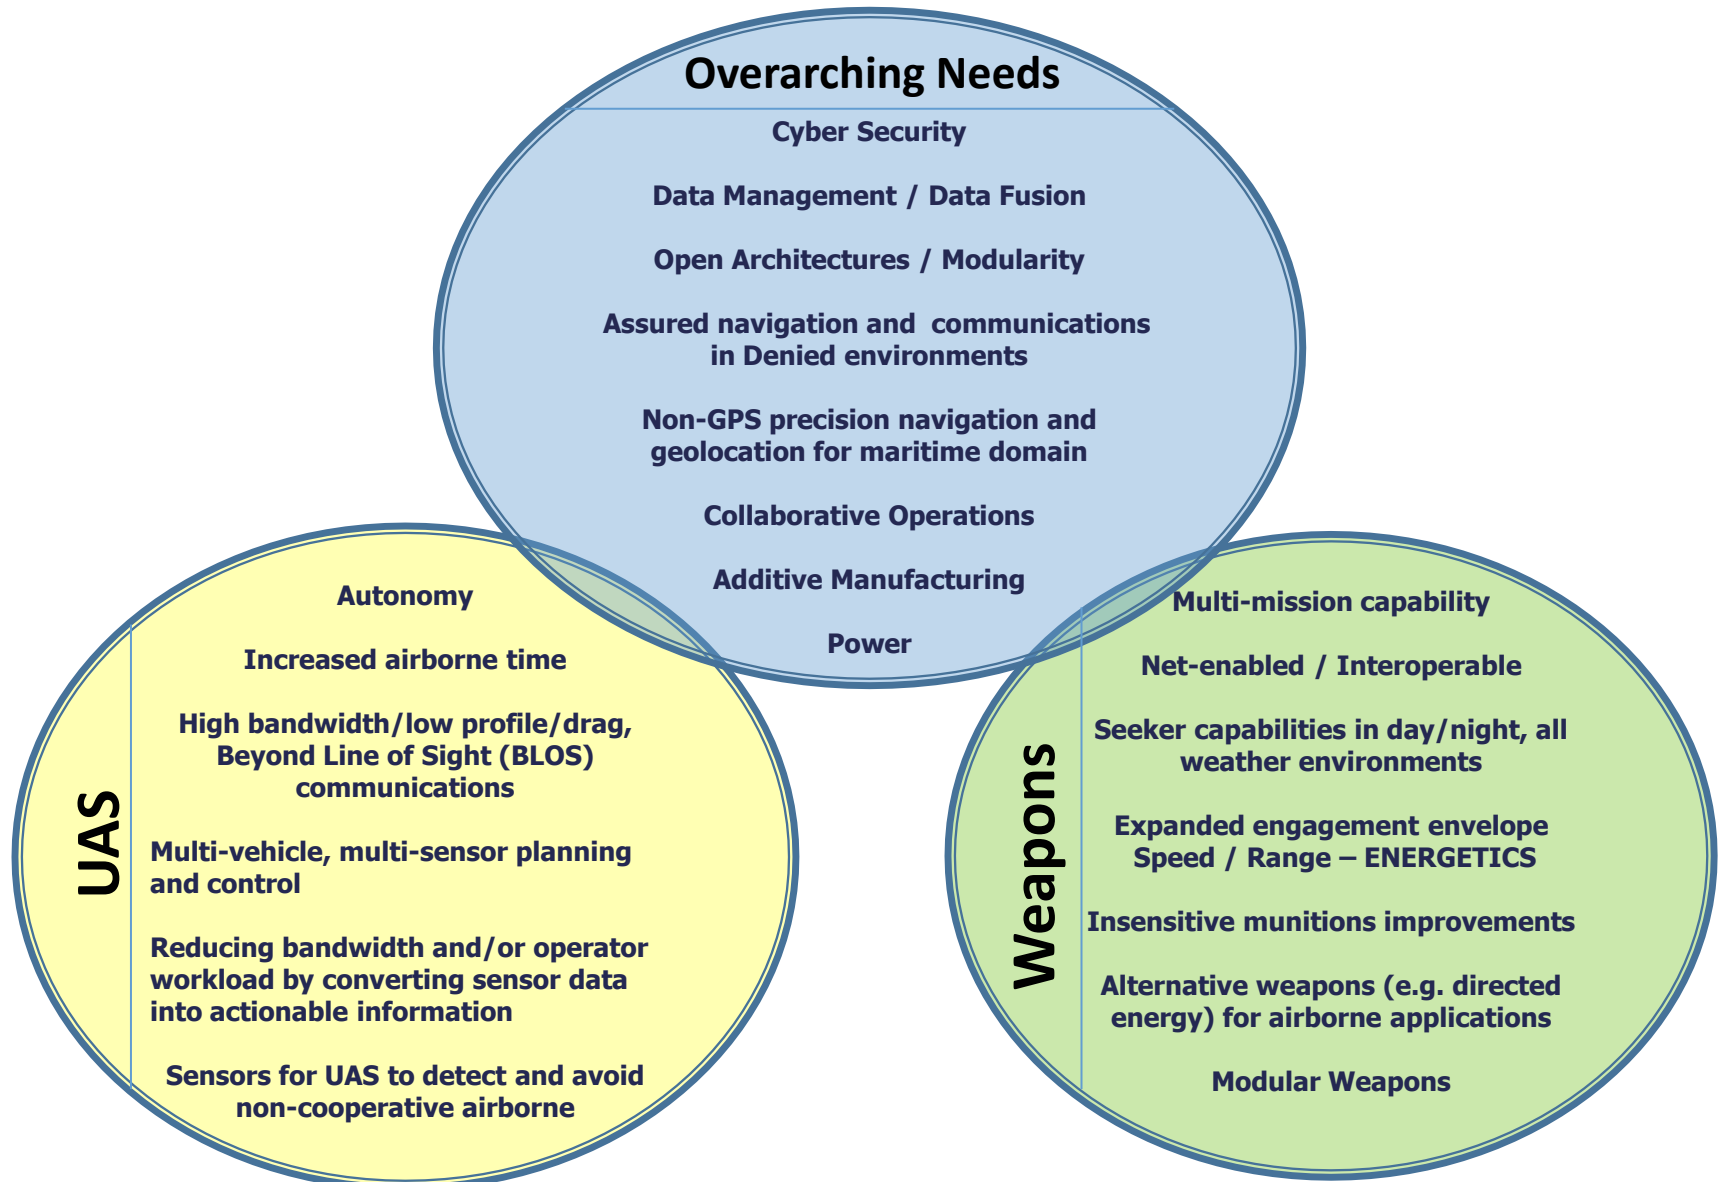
Overarching Needs

Cyber Security

Data Management / Data Fusion

Open Architectures / Modularity

Assured navigation and communications in Denied environments

Non-GPS precision navigation and geolocation for maritime domain

Collaborative Operations

Additive Manufacturing

Power

UAS

Autonomy

Increased airborne time

High bandwidth/low profile/drag, Beyond Line of Sight (BLOS) communications

Multi-vehicle, multi-sensor planning and control

Reducing bandwidth and/or operator workload by converting sensor data into actionable information

Sensors for UAS to detect and avoid non-cooperative airborne

Weapons

Multi-mission capability

Net-enabled / Interoperable

Seeker capabilities in day/night, all weather environments

Expanded engagement envelope Speed / Range – ENERGETICS

Insensitive munitions improvements

Alternative weapons (e.g. directed energy) for airborne applications

Modular Weapons